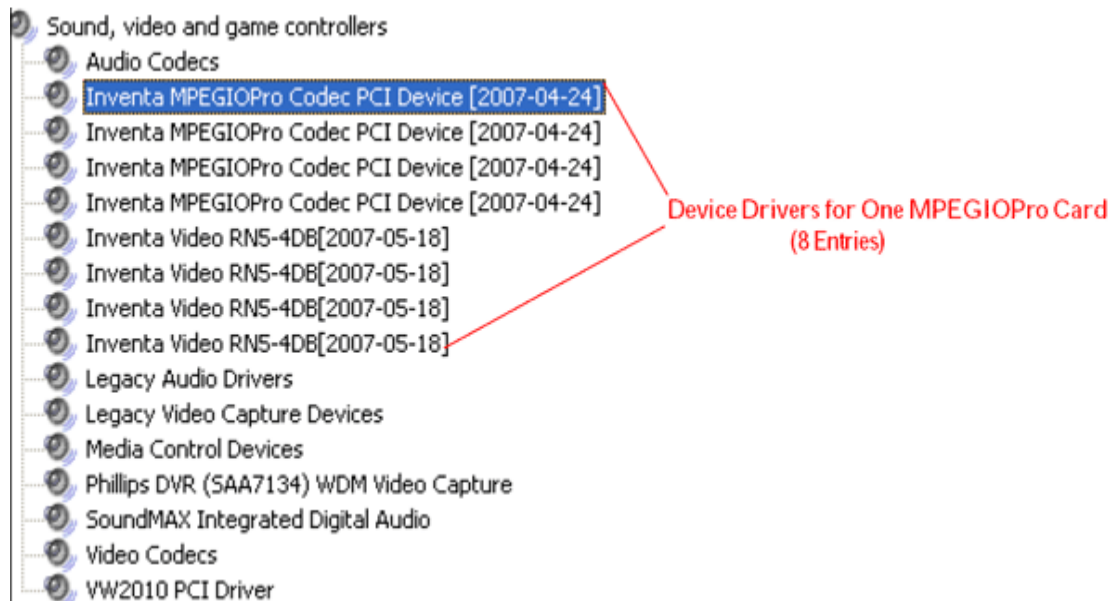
Sound, video and game controllers
Audio Codecs
Inventa MPEGIOPro Codec PCI Device [2007-04-24]
Inventa MPEGIOPro Codec PCI Device [2007-04-24]
Inventa MPEGIOPro Codec PCI Device [2007-04-24]
Inventa MPEGIOPro Codec PCI Device [2007-04-24]
Inventa Video RN5-4DB[2007-05-18]
Inventa Video RN5-4DB[2007-05-18]
Inventa Video RN5-4DB[2007-05-18]
Inventa Video RN5-4DB[2007-05-18]
Legacy Audio Drivers
Legacy Video Capture Devices
Media Control Devices
Phillips DVR (SAA7134) WDM Video Capture
SoundMAX Integrated Digital Audio
Video Codecs
VW2010 PCI Driver

Device Drivers for One MPEGIOPro Card
(8 Entries)